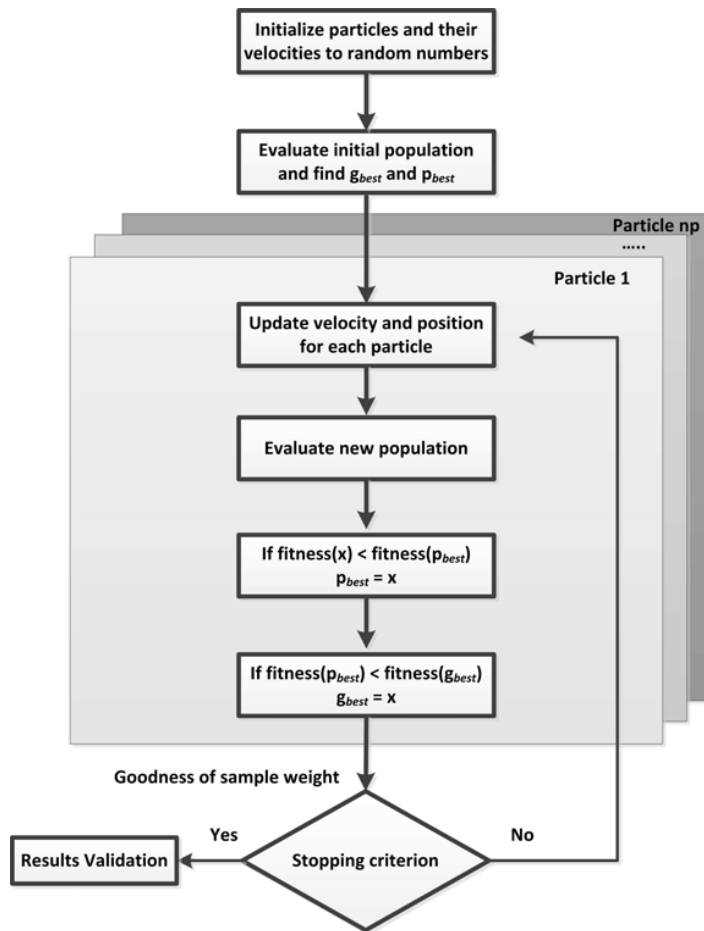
Initialize particles and their velocities to random numbers

Evaluate initial population and find $g_{best}$ and $p_{best}$

Particle np

.....

Particle 1

Update velocity and position for each particle

Evaluate new population

If fitness(x) < fitness($p_{best}$)
$p_{best}$ = x

If fitness($p_{best}$) < fitness($g_{best}$)
$g_{best}$ = x

Goodness of sample weight

Yes

No

Results Validation

Stopping criterion